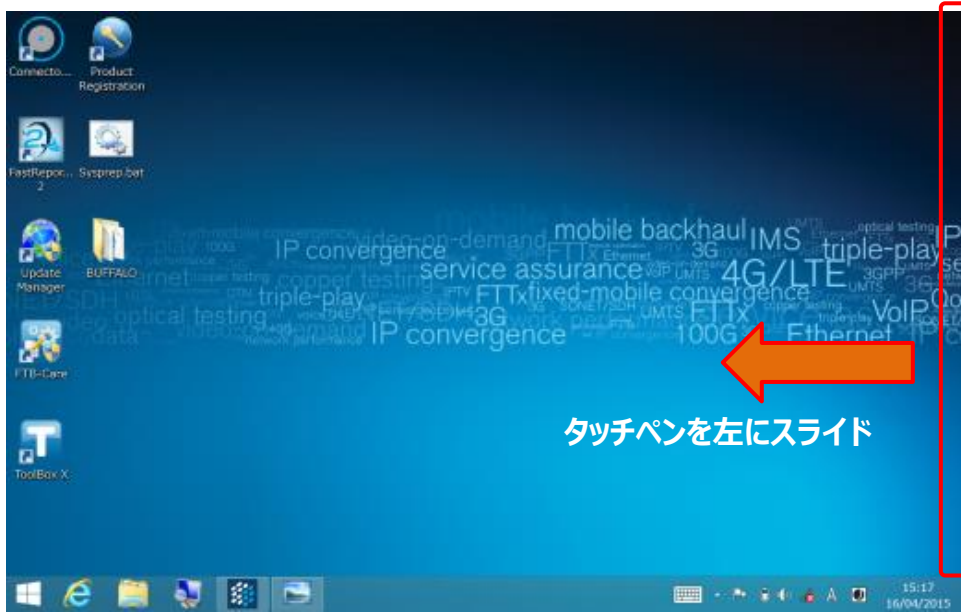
Connecto...

Product Registration

FastRepor... 2

Sysprep.bat

Update Manager

BUFFALO

FTB-Care

ToolBox X

mobile backhaul IMS triple-play

IP convergence video-on-demand FTTx 3G

service assurance 4G/LTE 3GPP

triple-play FTTx fixed-mobile convergence

optical testing 3G FTTx VoIP

IP convergence 100G Ethernet

copper testing

タッチペンを左にスライド

A

15:17
16/04/2015